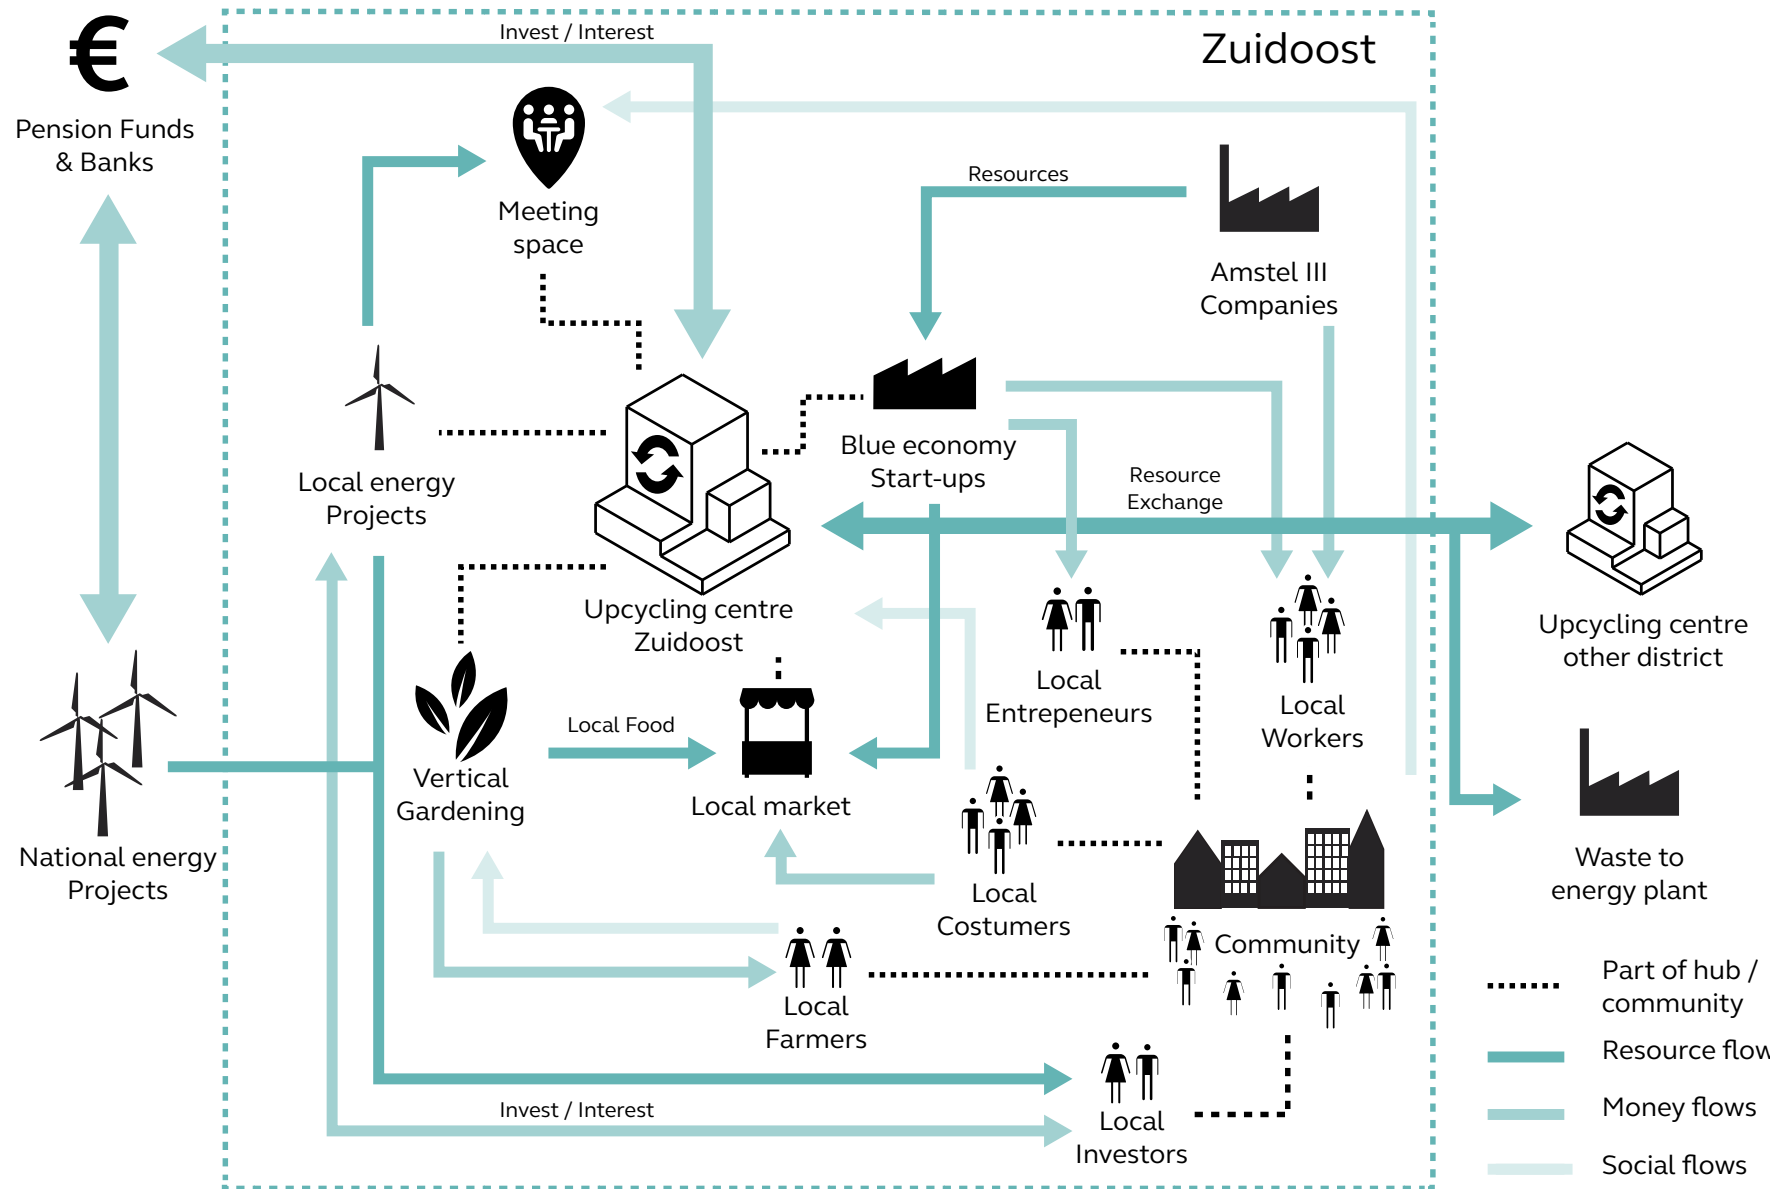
Zuidoost

Invest / Interest

€

Pension Funds & Banks

Meeting space

Resources

Amstel III Companies

Local energy Projects

Upcycling centre Zuidoost

Blue economy Start-ups

Resource Exchange

Upcycling centre other district

National energy Projects

Vertical Gardening

Local Food

Local market

Local Entrepeneurs

Local Workers

Waste to energy plant

Local Costumers

Community

Local Farmers

Local Investors

Invest / Interest

Part of hub / community

Resource flow

Money flows

Social flows